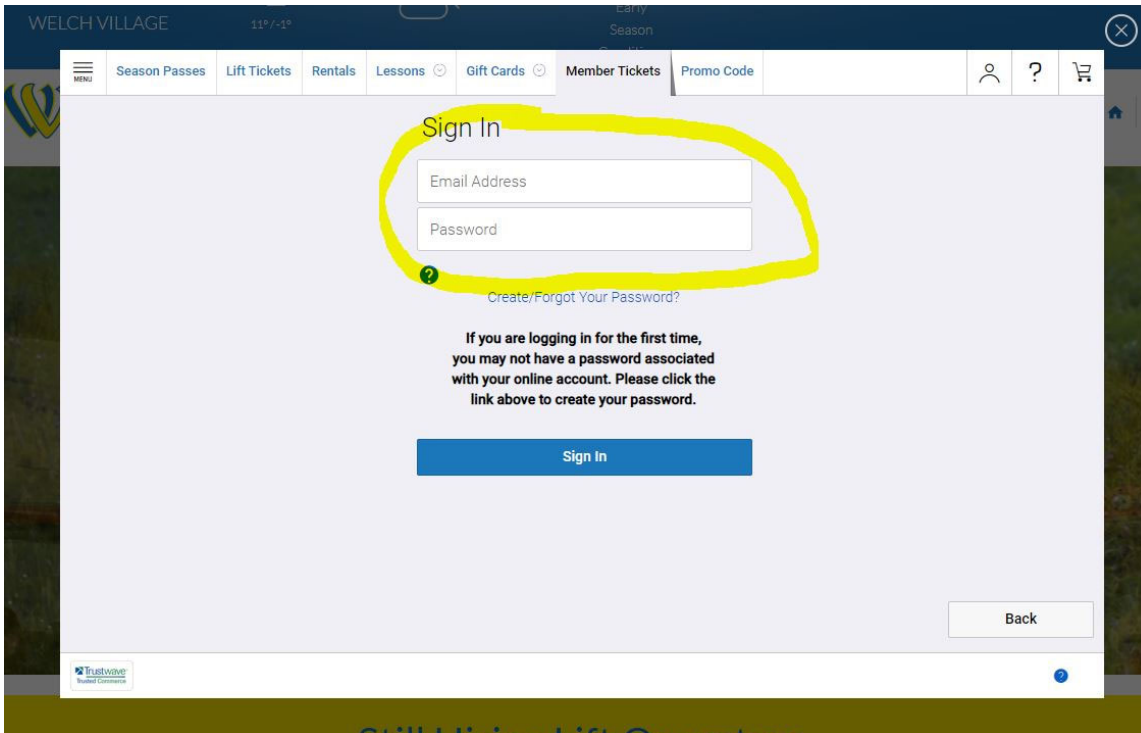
WELCH VILLAGE 11°/-1° Early Season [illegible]

MENU Season Passes Lift Tickets Rentals Lessons Gift Cards Member Tickets Promo Code

Sign In

Email Address

Password

Create/Forgot Your Password?

If you are logging in for the first time, you may not have a password associated with your online account. Please click the link above to create your password.

Sign In

Back

Trustwave Trusted Commerce

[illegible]